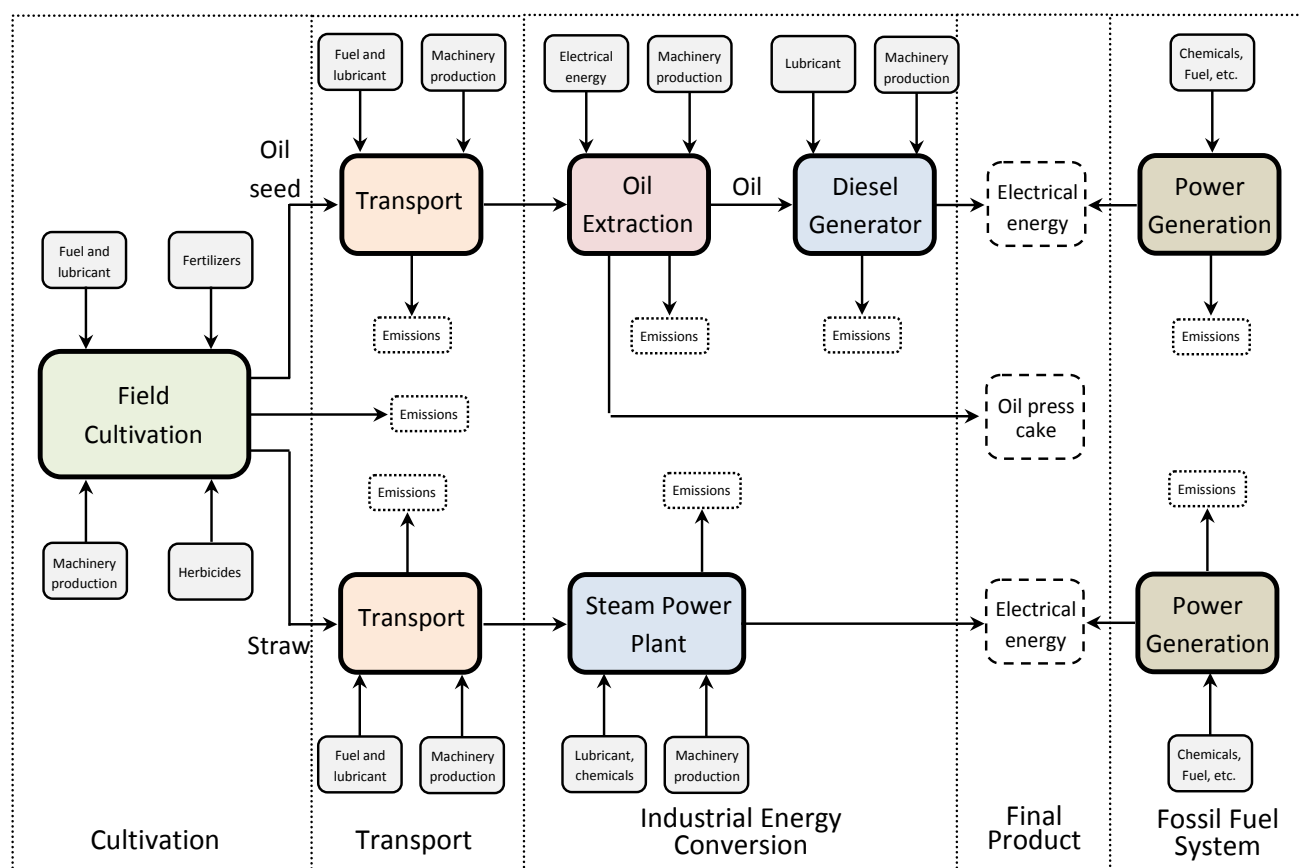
Fuel and lubricant

Machinery production

Electrical energy

Machinery production

Lubricant

Machinery production

Chemicals, Fuel, etc.

Oil seed

Transport

Oil Extraction

Oil

Diesel Generator

Electrical energy

Power Generation

Fuel and lubricant

Fertilizers

Emissions

Emissions

Emissions

Emissions

Field Cultivation

Emissions

Oil press cake

Emissions

Emissions

Emissions

Machinery production

Herbicides

Straw

Transport

Steam Power Plant

Electrical energy

Power Generation

Fuel and lubricant

Machinery production

Lubricant, chemicals

Machinery production

Chemicals, Fuel, etc.

Cultivation

Transport

Industrial Energy Conversion

Final Product

Fossil Fuel System